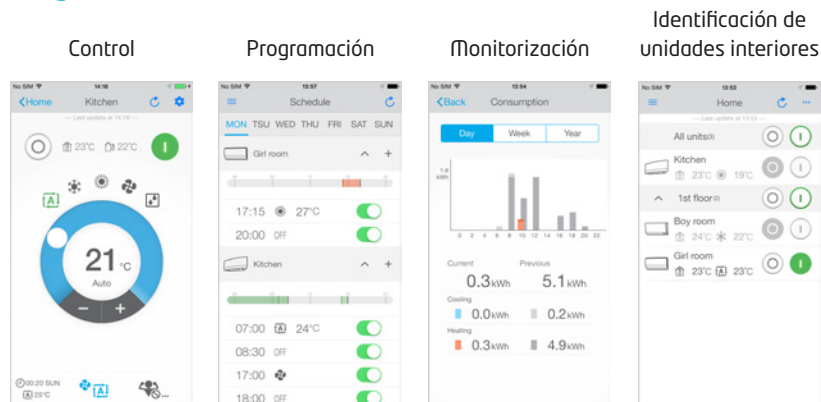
Control

Programación

Monitorización

Identificación de unidades interiores

No SIM 14:16
<Home Kitchen
— Last update at 14:16 —
23°C 22°C
21 °C
Auto
−
+
00:20 SUN
25°C

No SIM 13:57
Schedule
MON TSU WED THU FRI SAT SUN
Girl room
17:15 27°C
20:00 OFF
Kitchen
07:00 24°C
08:30 OFF
17:00
18:00 OFF

No SIM 13:54
<Back Consumption
Day Week Year
1.6 kWh
0 2 4 6 8 10 12 14 16 18 20 22
Current
0.3kWh
Previous
5.1kWh
Cooling
0.0kWh
0.2kWh
Heating
0.3kWh
4.9kWh

No SIM 13:53
Home
— Last update at 13:53 —
All units(3)
Kitchen
23°C 19°C
1st floor(2)
Boy room
24°C 22°C
Girl room
23°C 23°C